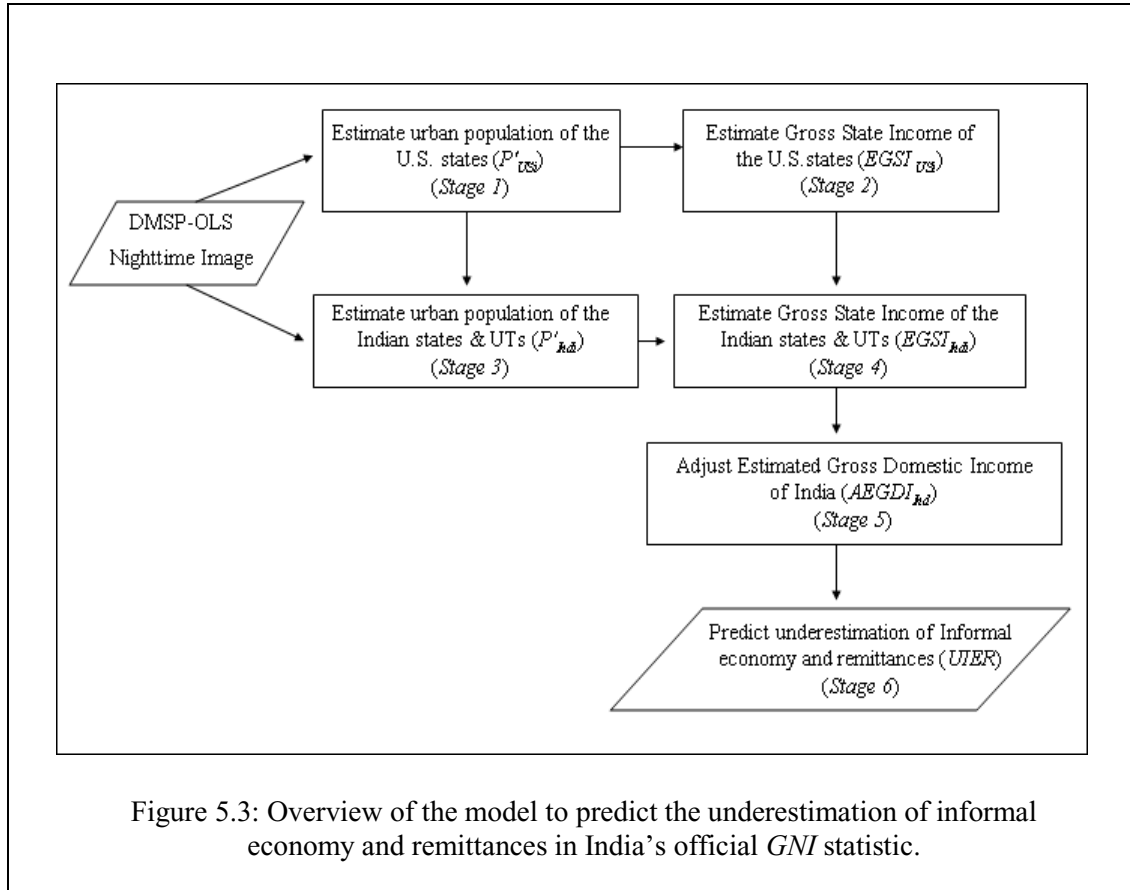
DMSP-OLS Nighttime Image

Estimate urban population of the U.S. states ($P'_{US}$) (*Stage 1*)

Estimate Gross State Income of the U.S. states ($EGSI_{US}$) (*Stage 2*)

Estimate urban population of the Indian states & UTs ($P'_{Ind}$) (*Stage 3*)

Estimate Gross State Income of the Indian states & UTs ($EGSI_{Ind}$) (*Stage 4*)

Adjust Estimated Gross Domestic Income of India ($AEGDI_{Ind}$) (*Stage 5*)

Predict underestimation of Informal economy and remittances (*UIER*) (*Stage 6*)

Figure 5.3: Overview of the model to predict the underestimation of informal economy and remittances in India's official *GNI* statistic.